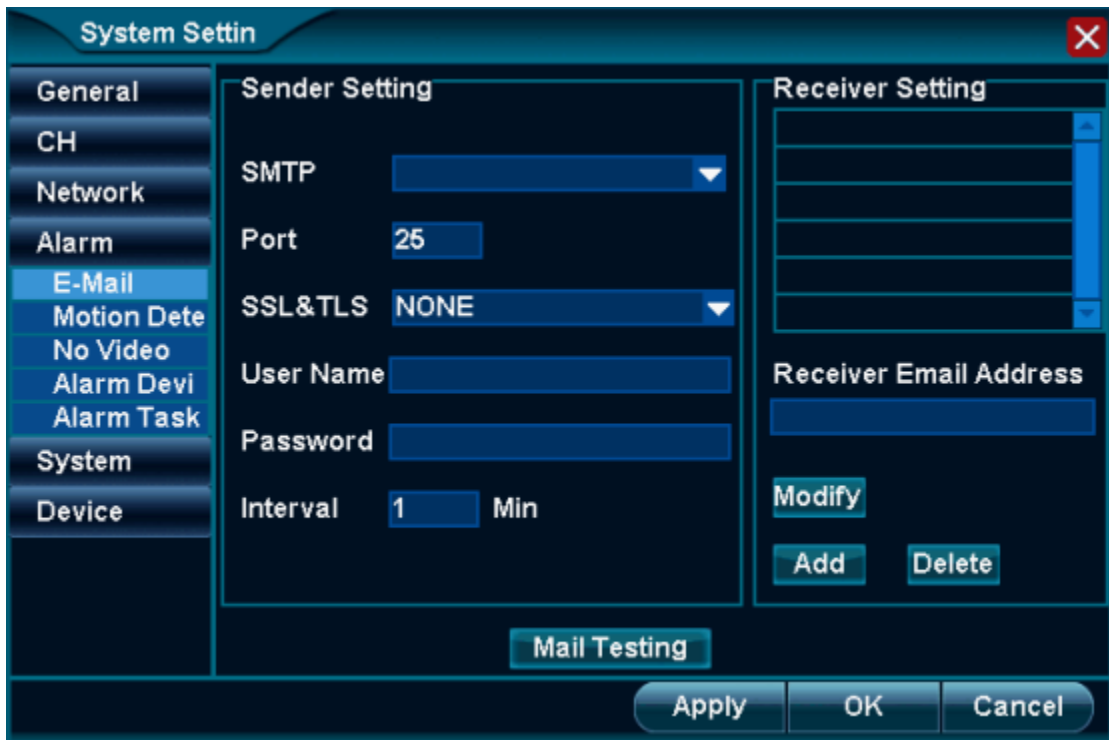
System Settin

General
CH
Network
Alarm
E-Mail
Motion Dete
No Video
Alarm Devi
Alarm Task
System
Device

Sender Setting

SMTP
Port 25
SSL&TLS NONE
User Name
Password
Interval 1 Min

Receiver Setting

Receiver Email Address

Modify
Add
Delete

Mail Testing

Apply
OK
Cancel